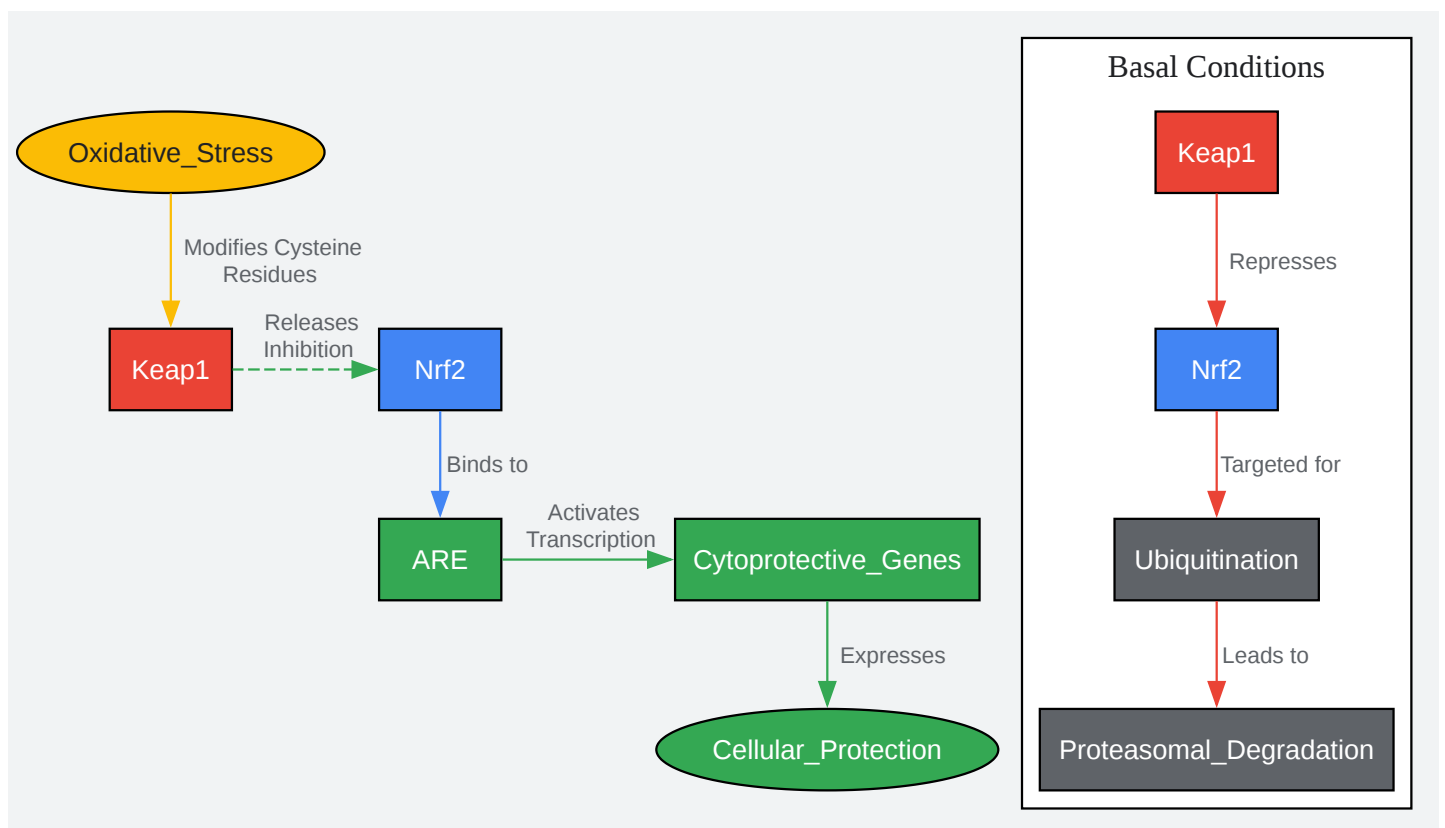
Oxidative_Stress

Modifies Cysteine Residues

Keap1

Releases Inhibition

Nrf2

Binds to

ARE

Activates Transcription

Cytoprotective_Genes

Expresses

Cellular_Protection

Basal Conditions

Keap1

Represses

Nrf2

Targeted for

Ubiquitination

Leads to

Proteasomal_Degradation